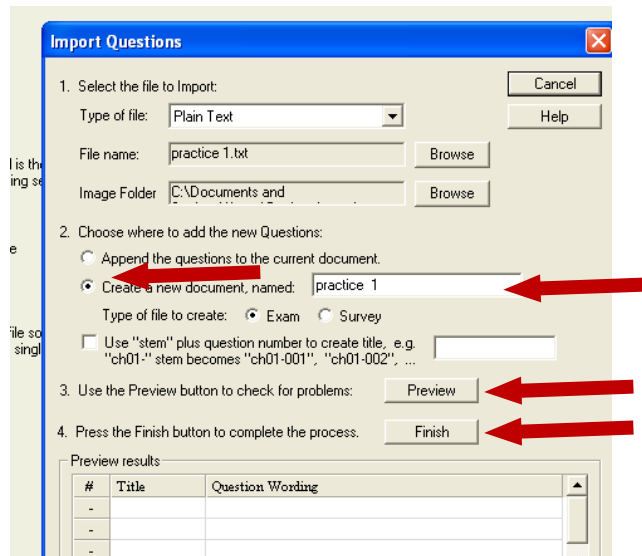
Import Questions

1. Select the file to Import:

Type of file: Plain Text

File name: practice 1.txt Browse

Image Folder C:\Documents and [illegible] Browse

Cancel

Help

2. Choose where to add the new Questions:

Append the questions to the current document.

Create a new document, named: practice 1

Type of file to create: Exam Survey

Use "stem" plus question number to create title, e.g. "ch01-" stem becomes "ch01-001", "ch01-002", ...

3. Use the Preview button to check for problems: Preview

4. Press the Finish button to complete the process. Finish

Preview results

| # | Title | Question Wording |
|---|---|---|
| - | | |
| - | | |
| - | | |

l is the
ing se

e

File so
singl